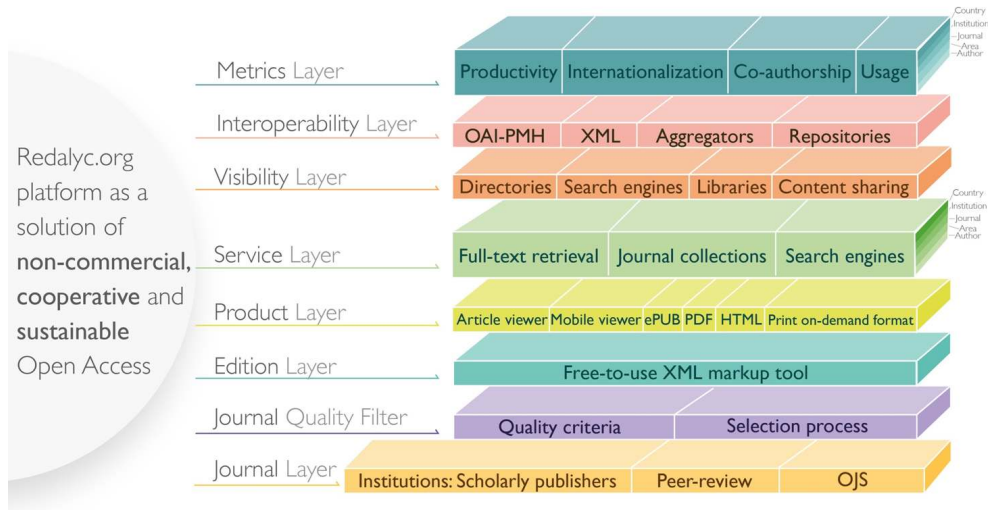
Redalyc.org platform as a solution of **non-commercial**, **cooperative** and **sustainable** Open Access

Metrics Layer

Productivity | Internationalization | Co-authorship | Usage

Country
Institution
Journal
Area
Author

Interoperability Layer

OAI-PMH | XML | Aggregators | Repositories

Visibility Layer

Directories | Search engines | Libraries | Content sharing

Country
Institution
Journal
Area
Author

Service Layer

Full-text retrieval | Journal collections | Search engines

Product Layer

Article viewer | Mobile viewer | ePUB | PDF | HTML | Print on-demand format

Edition Layer

Free-to-use XML markup tool

Journal Quality Filter

Quality criteria | Selection process

Journal Layer

Institutions: Scholarly publishers | Peer-review | OJS